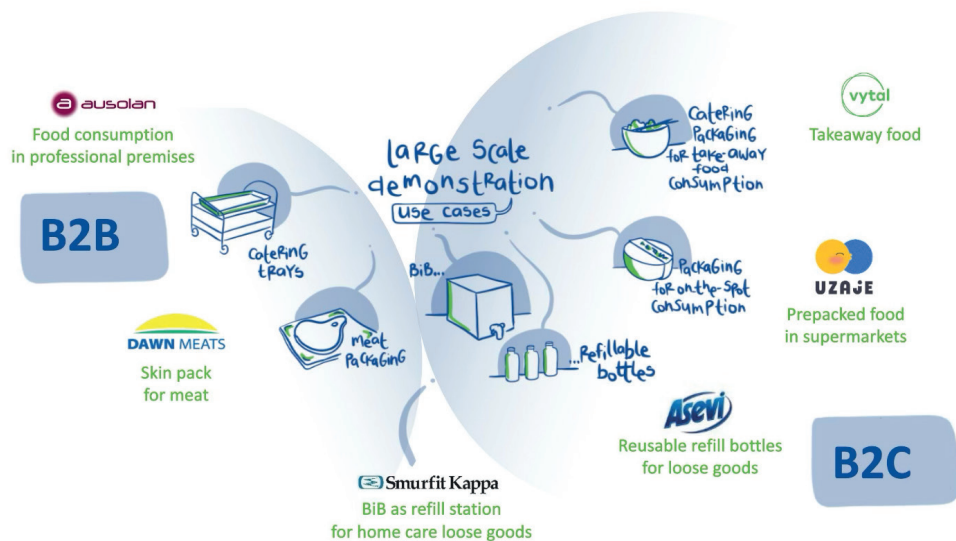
ausolan
Food consumption in professional premises

B2B

large scale demonstration
use cases

Catering trays

Meat packaging

DAWN MEATS
Skin pack for meat

BiB...

...Refillable bottles

Catering packaging for take-away food consumption

vytal
Takeaway food

Packaging for on-the-spot consumption

UZAJE
Prepacked food in supermarkets

Asevi
Reusable refill bottles for loose goods

B2C

Smurfit Kappa
BiB as refill station for home care loose goods